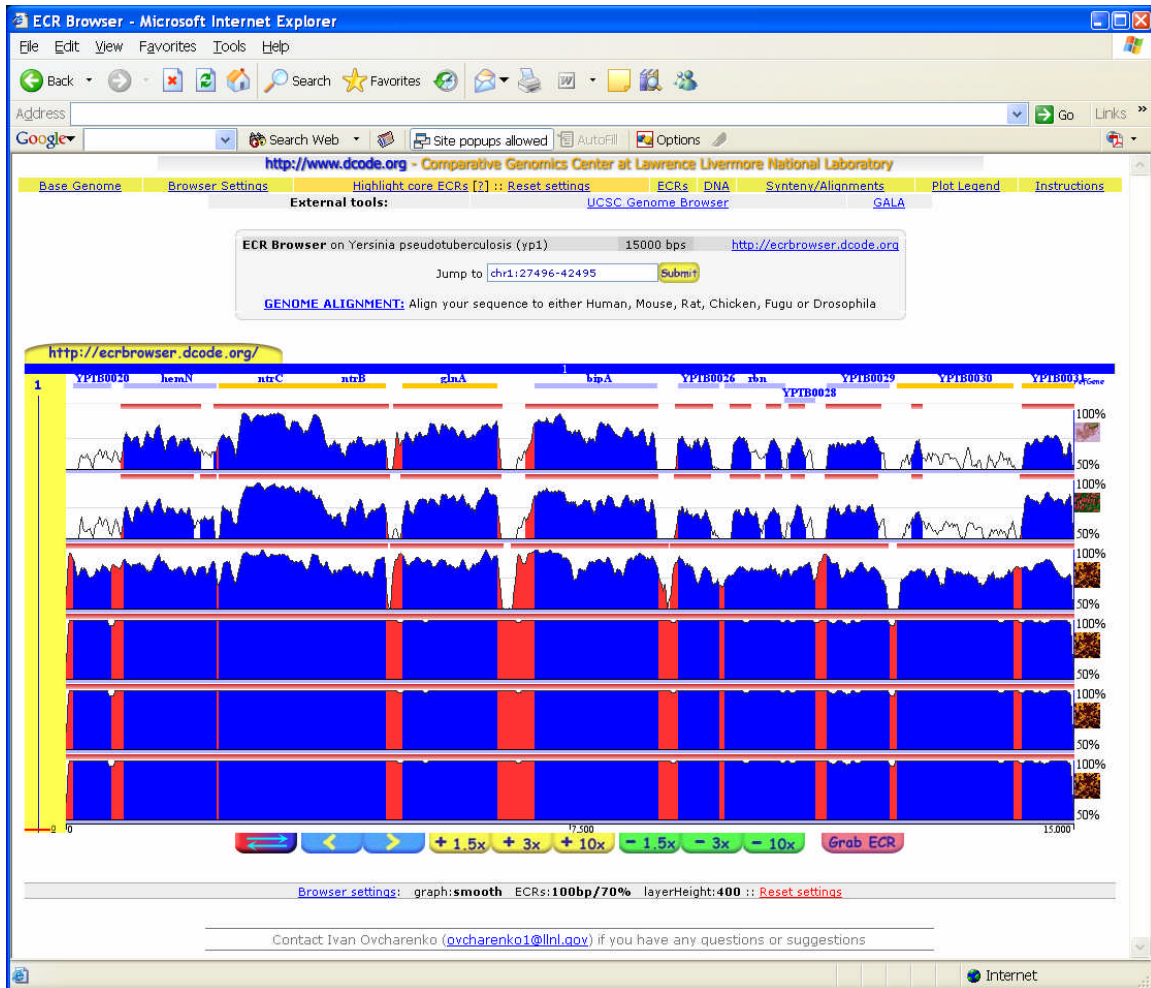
ECR Browser - Microsoft Internet Explorer

File Edit View Favorites Tools Help

Back Search Favorites

Address Go Links »

Google Search Web Site popups allowed AutoFill Options

http://www.dcode.org - Comparative Genomics Center at Lawrence Livermore National Laboratory

Base Genome | Browser Settings | Highlight core ECRs [?] :: Reset settings | ECRs DNA | Synteny/Alignments | Plot Legend | Instructions

External tools: UCSC Genome Browser GALA

ECR Browser on Yersinia pseudotuberculosis (yp1) 15000 bps http://ecrbrowser.dcode.org

Jump to chr1:27496-42495 Submit

GENOME ALIGNMENT: Align your sequence to either Human, Mouse, Rat, Chicken, Fugu or Drosophila

http://ecrbrowser.dcode.org/

1

1

YPTB0020 hemN ntrC ntrB glnA bipA YPTB0026 rbn YPTB0028 YPTB0029 YPTB0030 YPTB0031 refGene

100%
50%
100%
50%
100%
50%
100%
50%
100%
50%
100%
50%

0 7,500 15,000

+ 1.5x + 3x + 10x - 1.5x - 3x - 10x Grab ECR

Browser settings: graph:smooth ECRs:100bp/70% layerHeight:400 :: Reset settings

Contact Ivan Ovcharenko (ovcharenko1@llnl.gov) if you have any questions or suggestions

Internet